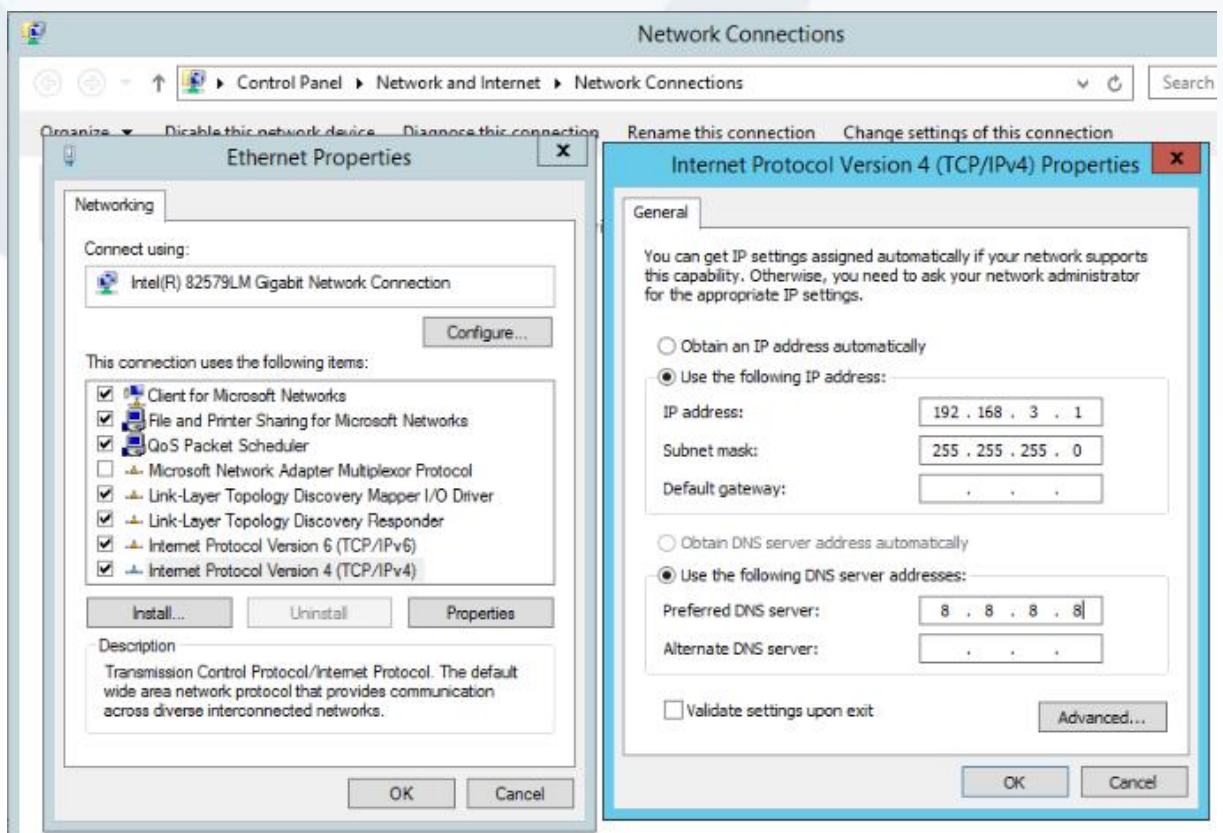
Network Connections

Control Panel ▸ Network and Internet ▸ Network Connections

Search

Organize ▾ Disable this network device Diagnose this connection Rename this connection Change settings of this connection

Ethernet Properties

Networking

Connect using:

Intel(R) 82579LM Gigabit Network Connection

Configure...

This connection uses the following items:

☑ Client for Microsoft Networks
☑ File and Printer Sharing for Microsoft Networks
☑ QoS Packet Scheduler
☐ Microsoft Network Adapter Multiplexor Protocol
☑ Link-Layer Topology Discovery Mapper I/O Driver
☑ Link-Layer Topology Discovery Responder
☑ Internet Protocol Version 6 (TCP/IPv6)
☑ Internet Protocol Version 4 (TCP/IPv4)

Install... Uninstall Properties

Description

Transmission Control Protocol/Internet Protocol. The default wide area network protocol that provides communication across diverse interconnected networks.

OK Cancel

Internet Protocol Version 4 (TCP/IPv4) Properties

General

You can get IP settings assigned automatically if your network supports this capability. Otherwise, you need to ask your network administrator for the appropriate IP settings.

Obtain an IP address automatically

Use the following IP address:

IP address: 192 . 168 . 3 . 1

Subnet mask: 255 . 255 . 255 . 0

Default gateway: . . .

Obtain DNS server address automatically

Use the following DNS server addresses:

Preferred DNS server: 8 . 8 . 8 . 8

Alternate DNS server: . . .

Validate settings upon exit

Advanced...

OK Cancel